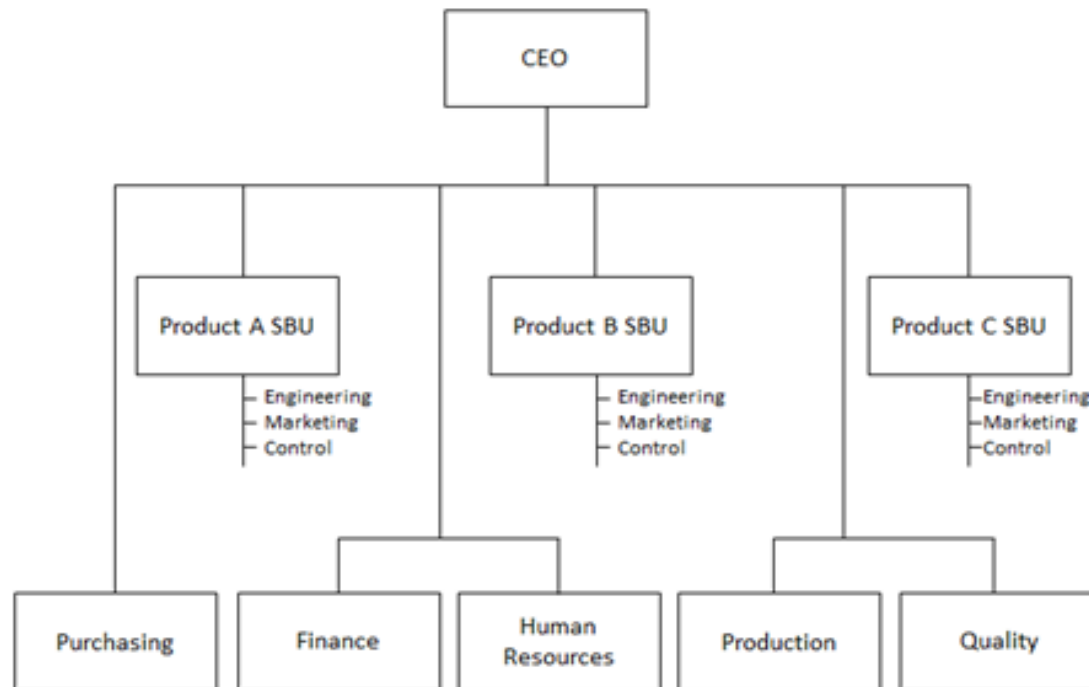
CEO

Product A SBU

Engineering
Marketing
Control

Product B SBU

Engineering
Marketing
Control

Product C SBU

Engineering
Marketing
Control

Purchasing

Finance

Human Resources

Production

Quality